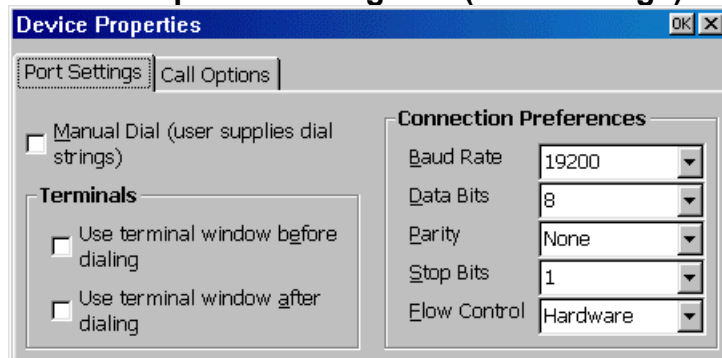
Device Properties
OK X

Port Settings | Call Options

Manual Dial (user supplies dial strings)

Terminals
Use terminal window before dialing
Use terminal window after dialing

Connection Preferences
Baud Rate 19200
Data Bits 8
Parity None
Stop Bits 1
Flow Control Hardware